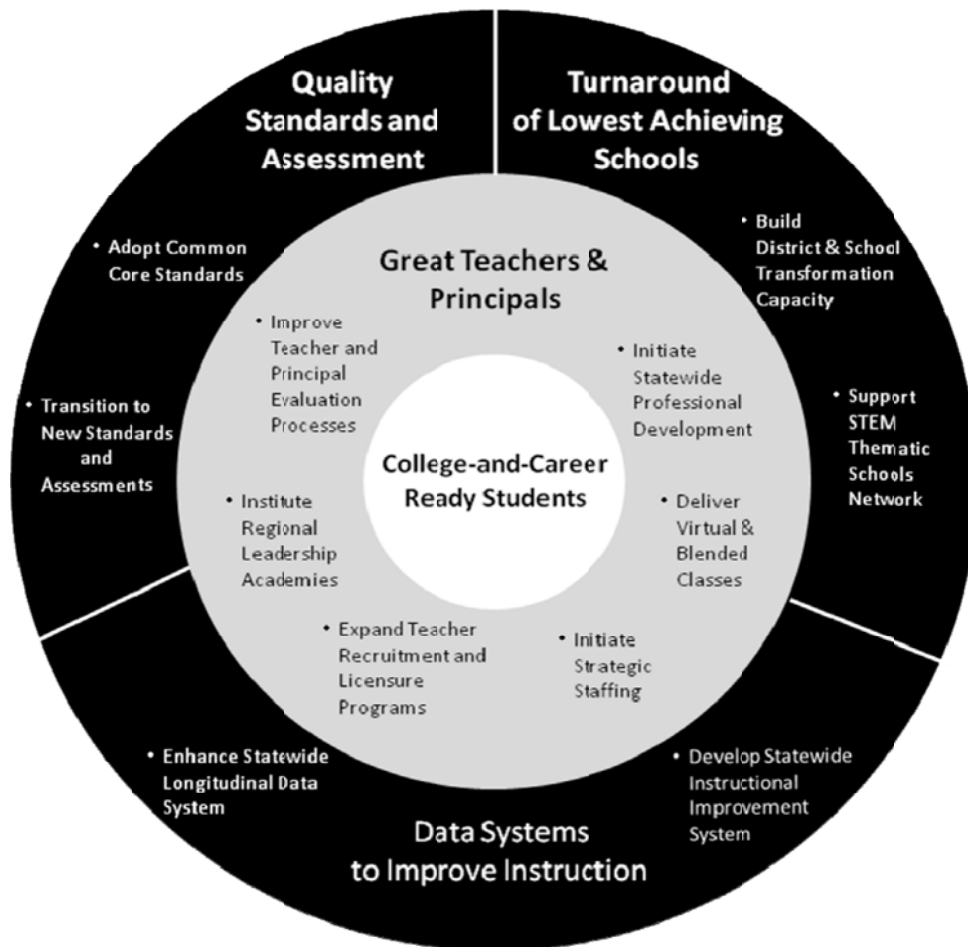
Quality Standards and Assessment

• Adopt Common Core Standards

• Transition to New Standards and Assessments

Turnaround of Lowest Achieving Schools

• Build District & School Transformation Capacity

• Support STEM Thematic Schools Network

Great Teachers & Principals

• Improve Teacher and Principal Evaluation Processes

• Initiate Statewide Professional Development

• Institute Regional Leadership Academies

• Deliver Virtual & Blended Classes

• Expand Teacher Recruitment and Licensure Programs

• Initiate Strategic Staffing

College-and-Career Ready Students

• Enhance Statewide Longitudinal Data System

• Develop Statewide Instructional Improvement System

Data Systems to Improve Instruction